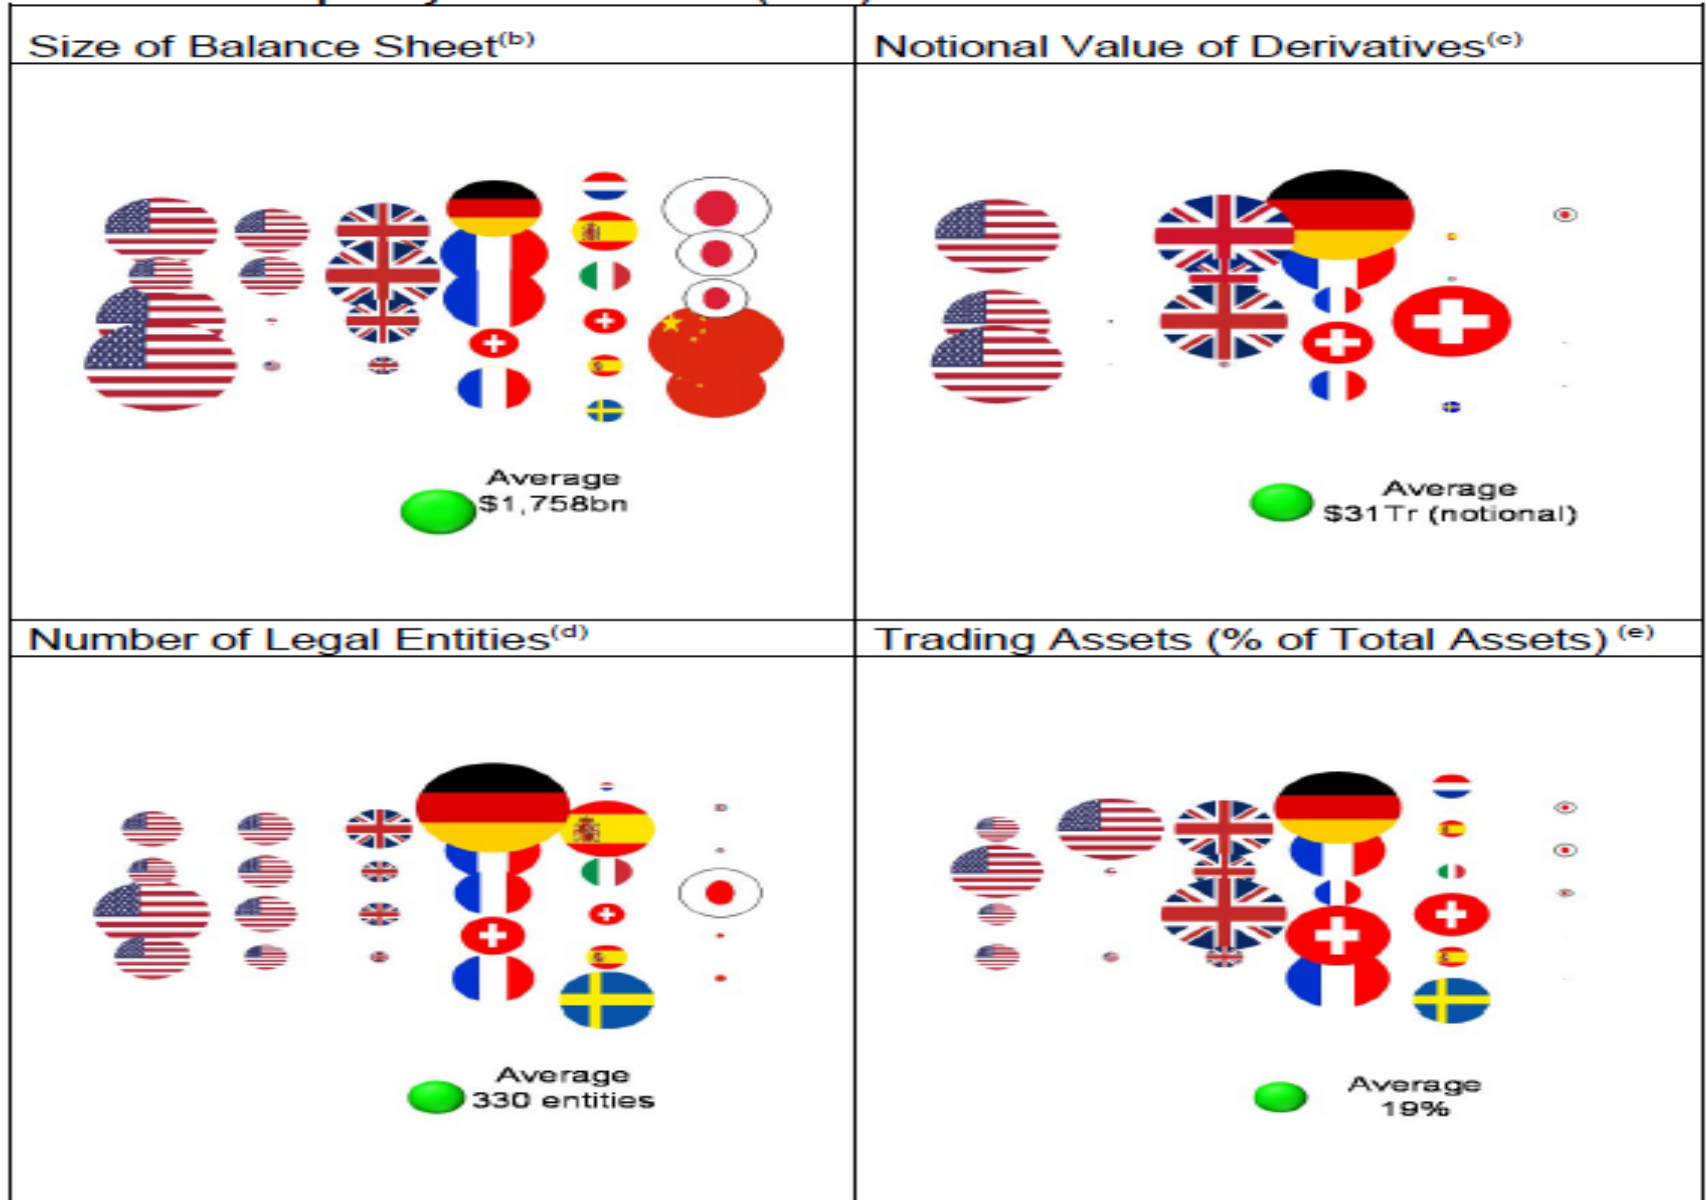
| Size of Balance Sheet$^{(b)}$ | Notional Value of Derivatives$^{(c)}$ |
|---|---|
| Average $1,758bn | Average $31Tr (notional) |
| Number of Legal Entities$^{(d)}$ | Trading Assets (% of Total Assets) $^{(e)}$ |
| Average 330 entities | Average 19% |